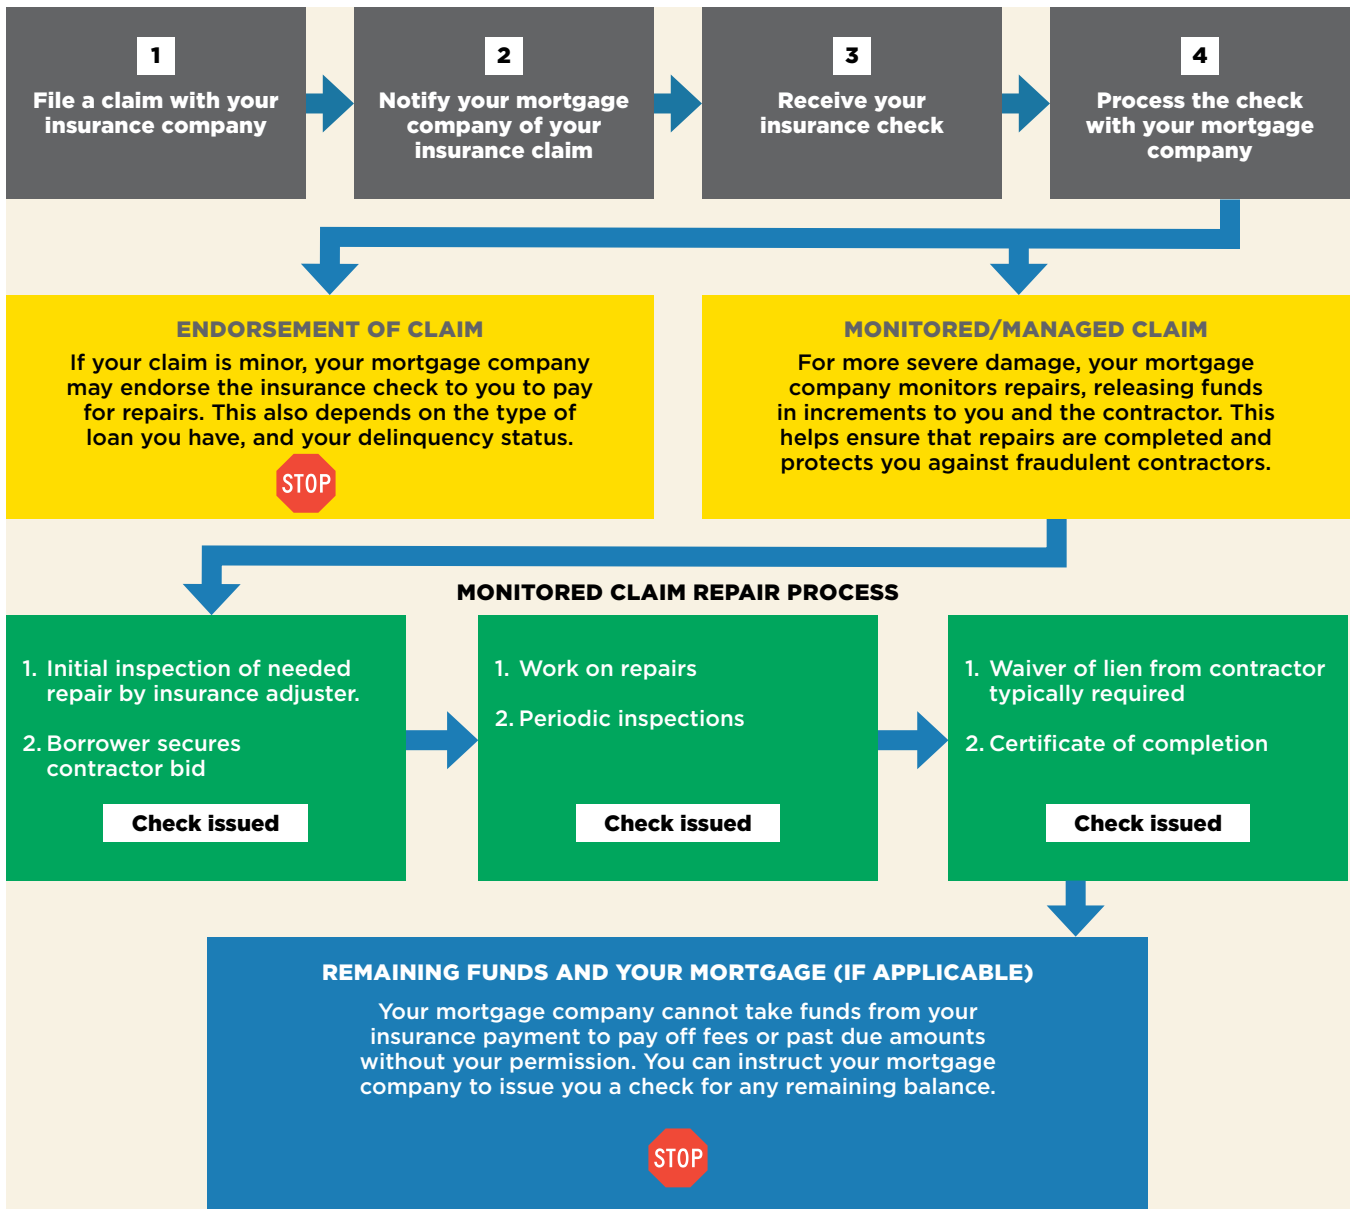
1
File a claim with your insurance company

2
Notify your mortgage company of your insurance claim

3
Receive your insurance check

4
Process the check with your mortgage company

ENDORSEMENT OF CLAIM
If your claim is minor, your mortgage company may endorse the insurance check to you to pay for repairs. This also depends on the type of loan you have, and your delinquency status.

STOP

MONITORED/MANAGED CLAIM
For more severe damage, your mortgage company monitors repairs, releasing funds in increments to you and the contractor. This helps ensure that repairs are completed and protects you against fraudulent contractors.

MONITORED CLAIM REPAIR PROCESS

1. Initial inspection of needed repair by insurance adjuster.
2. Borrower secures contractor bid
Check issued

1. Work on repairs
2. Periodic inspections
Check issued

1. Waiver of lien from contractor typically required
2. Certificate of completion
Check issued

REMAINING FUNDS AND YOUR MORTGAGE (IF APPLICABLE)
Your mortgage company cannot take funds from your insurance payment to pay off fees or past due amounts without your permission. You can instruct your mortgage company to issue you a check for any remaining balance.

STOP